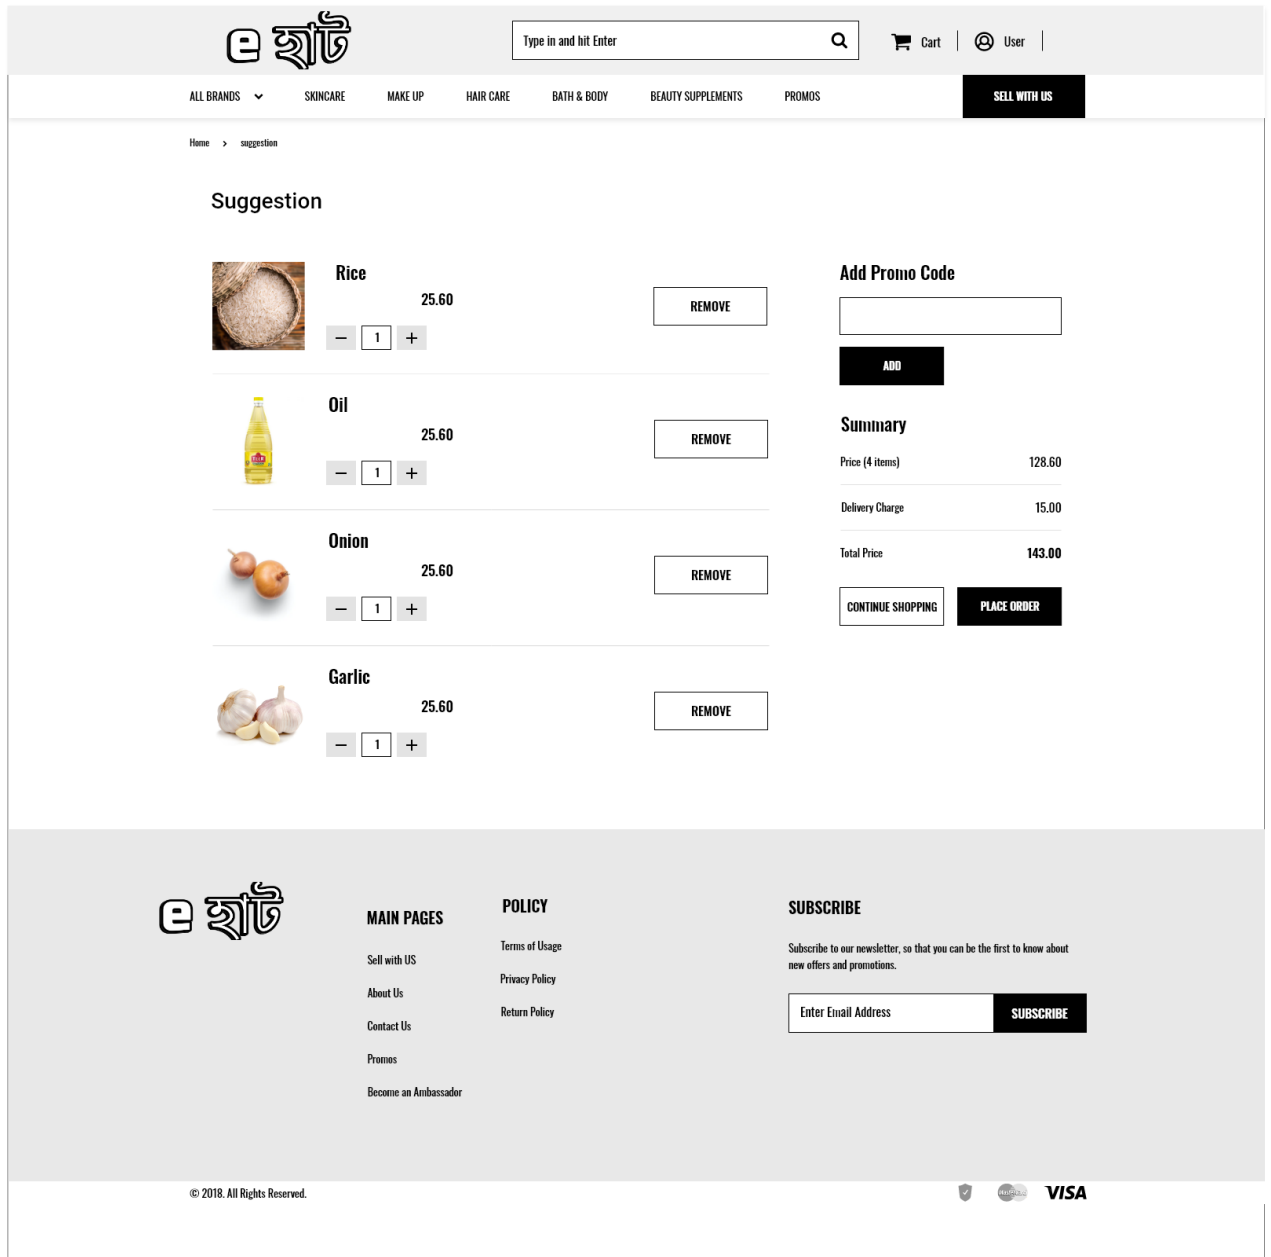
e হাট

Type in and hit Enter

Cart | User

ALL BRANDS SKINCARE MAKE UP HAIR CARE BATH & BODY BEAUTY SUPPLEMENTS PROMOS SELL WITH US

Home > suggestion

Suggestion

Rice
25.60
− 1 +
REMOVE

Oil
25.60
− 1 +
REMOVE

Onion
25.60
− 1 +
REMOVE

Garlic
25.60
− 1 +
REMOVE

Add Promo Code

ADD

Summary

| Price (4 items) | 128.60 |
|---|---|
| Delivery Charge | 15.00 |
| Total Price | 143.00 |

CONTINUE SHOPPING PLACE ORDER

e হাট

MAIN PAGES
Sell with US
About Us
Contact Us
Promos
Become an Ambassador

POLICY
Terms of Usage
Privacy Policy
Return Policy

SUBSCRIBE
Subscribe to our newsletter, so that you can be the first to know about new offers and promotions.

Enter Email Address SUBSCRIBE

© 2018. All Rights Reserved.

VISA